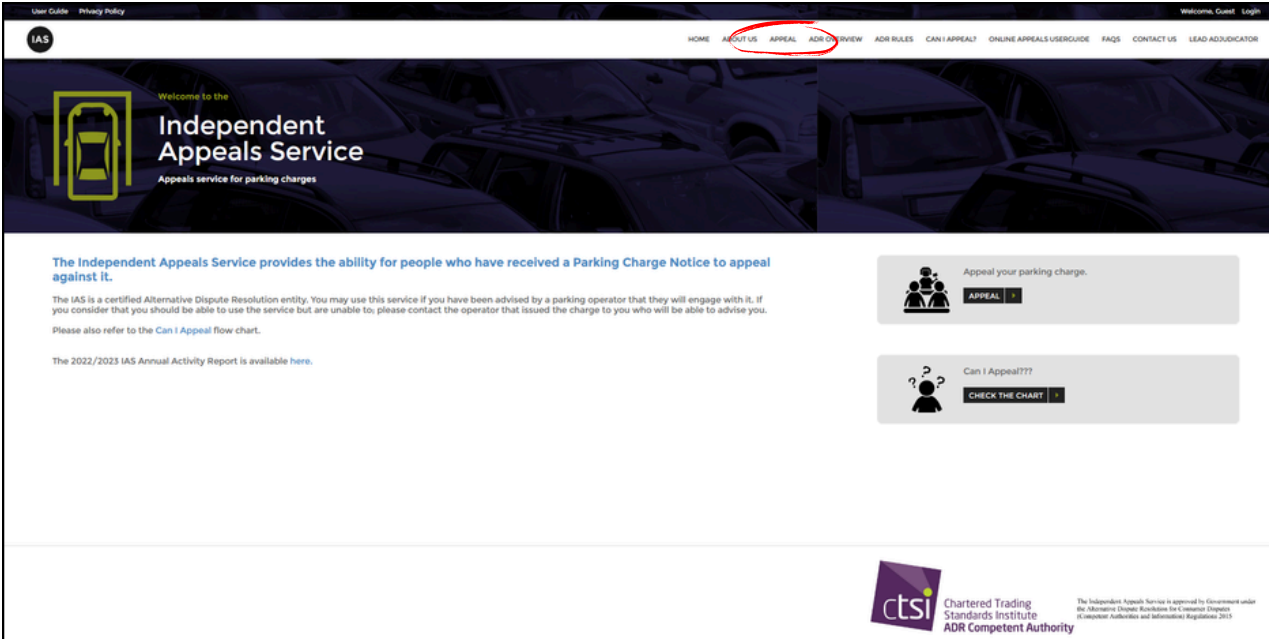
User Guide Privacy Policy

Welcome, Guest Login

IAS

HOME ABOUT US APPEAL ADR OVERVIEW ADR RULES CAN I APPEAL? ONLINE APPEALS USERGUIDE FAQS CONTACT US LEAD ADJUDICATOR

Welcome to the

Independent Appeals Service

Appeals service for parking charges

The Independent Appeals Service provides the ability for people who have received a Parking Charge Notice to appeal against it.

The IAS is a certified Alternative Dispute Resolution entity. You may use this service if you have been advised by a parking operator that they will engage with it. If you consider that you should be able to use the service but are unable to; please contact the operator that issued the charge to you who will be able to advise you.

Please also refer to the Can I Appeal flow chart.

The 2022/2023 IAS Annual Activity Report is available here.

Appeal your parking charge.

APPEAL

Can I Appeal???

CHECK THE CHART

ctsi Chartered Trading Standards Institute ADR Competent Authority

The Independent Appeals Service is approved by Government under the Alternative Dispute Resolution for Consumer Disputes (Competent Authorities and Information) Regulations 2015